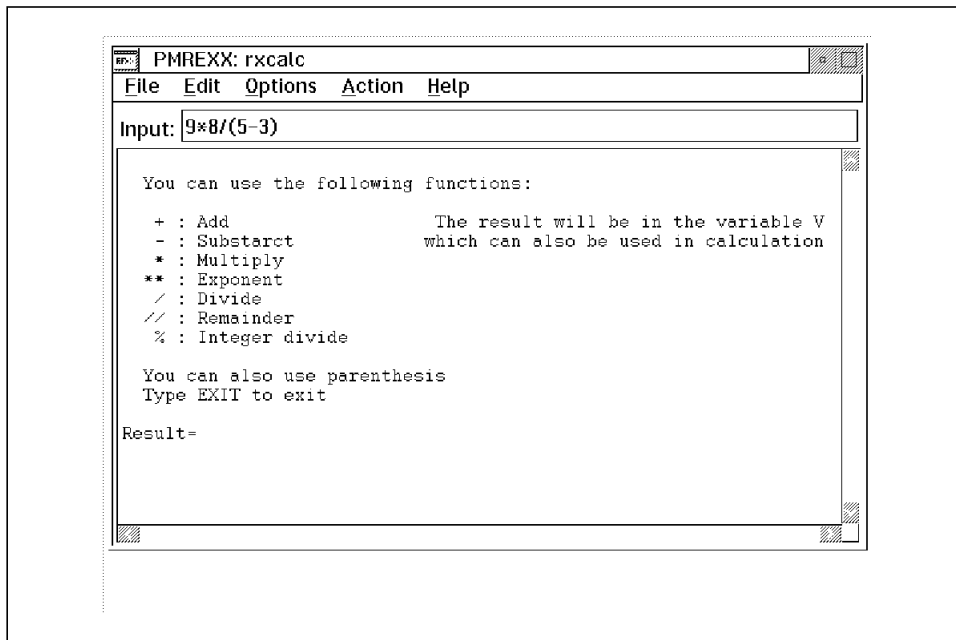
PMREXX: rxcalc

File Edit Options Action Help

Input: 9*8/(5-3)

You can use the following functions:

+ : Add
- : Substarct
* : Multiply
** : Exponent
/ : Divide
// : Remainder
% : Integer divide

The result will be in the variable V which can also be used in calculation

You can also use parenthesis
Type EXIT to exit

Result=